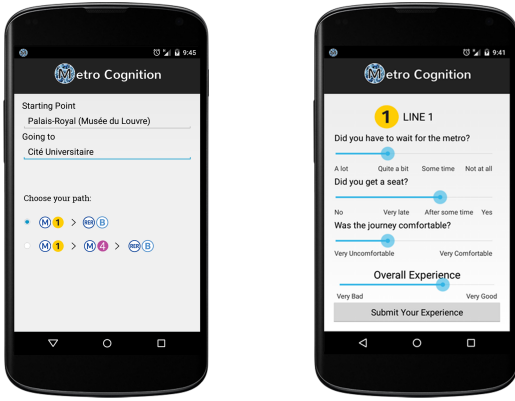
9:45

Metro Cognition

Starting Point
Palais-Royal (Musée du Louvre)
Going to
Cité Universitaire

Choose your path:
M 1 > RER B
M 1 > M 4 > RER B

9:41

Metro Cognition

1 LINE 1
Did you have to wait for the metro?
A lot Quite a bit Some time Not at all
Did you get a seat?
No Very late After some time Yes
Was the journey comfortable?
Very Uncomfortable Very Comfortable
Overall Experience
Very Bad Very Good
Submit Your Experience